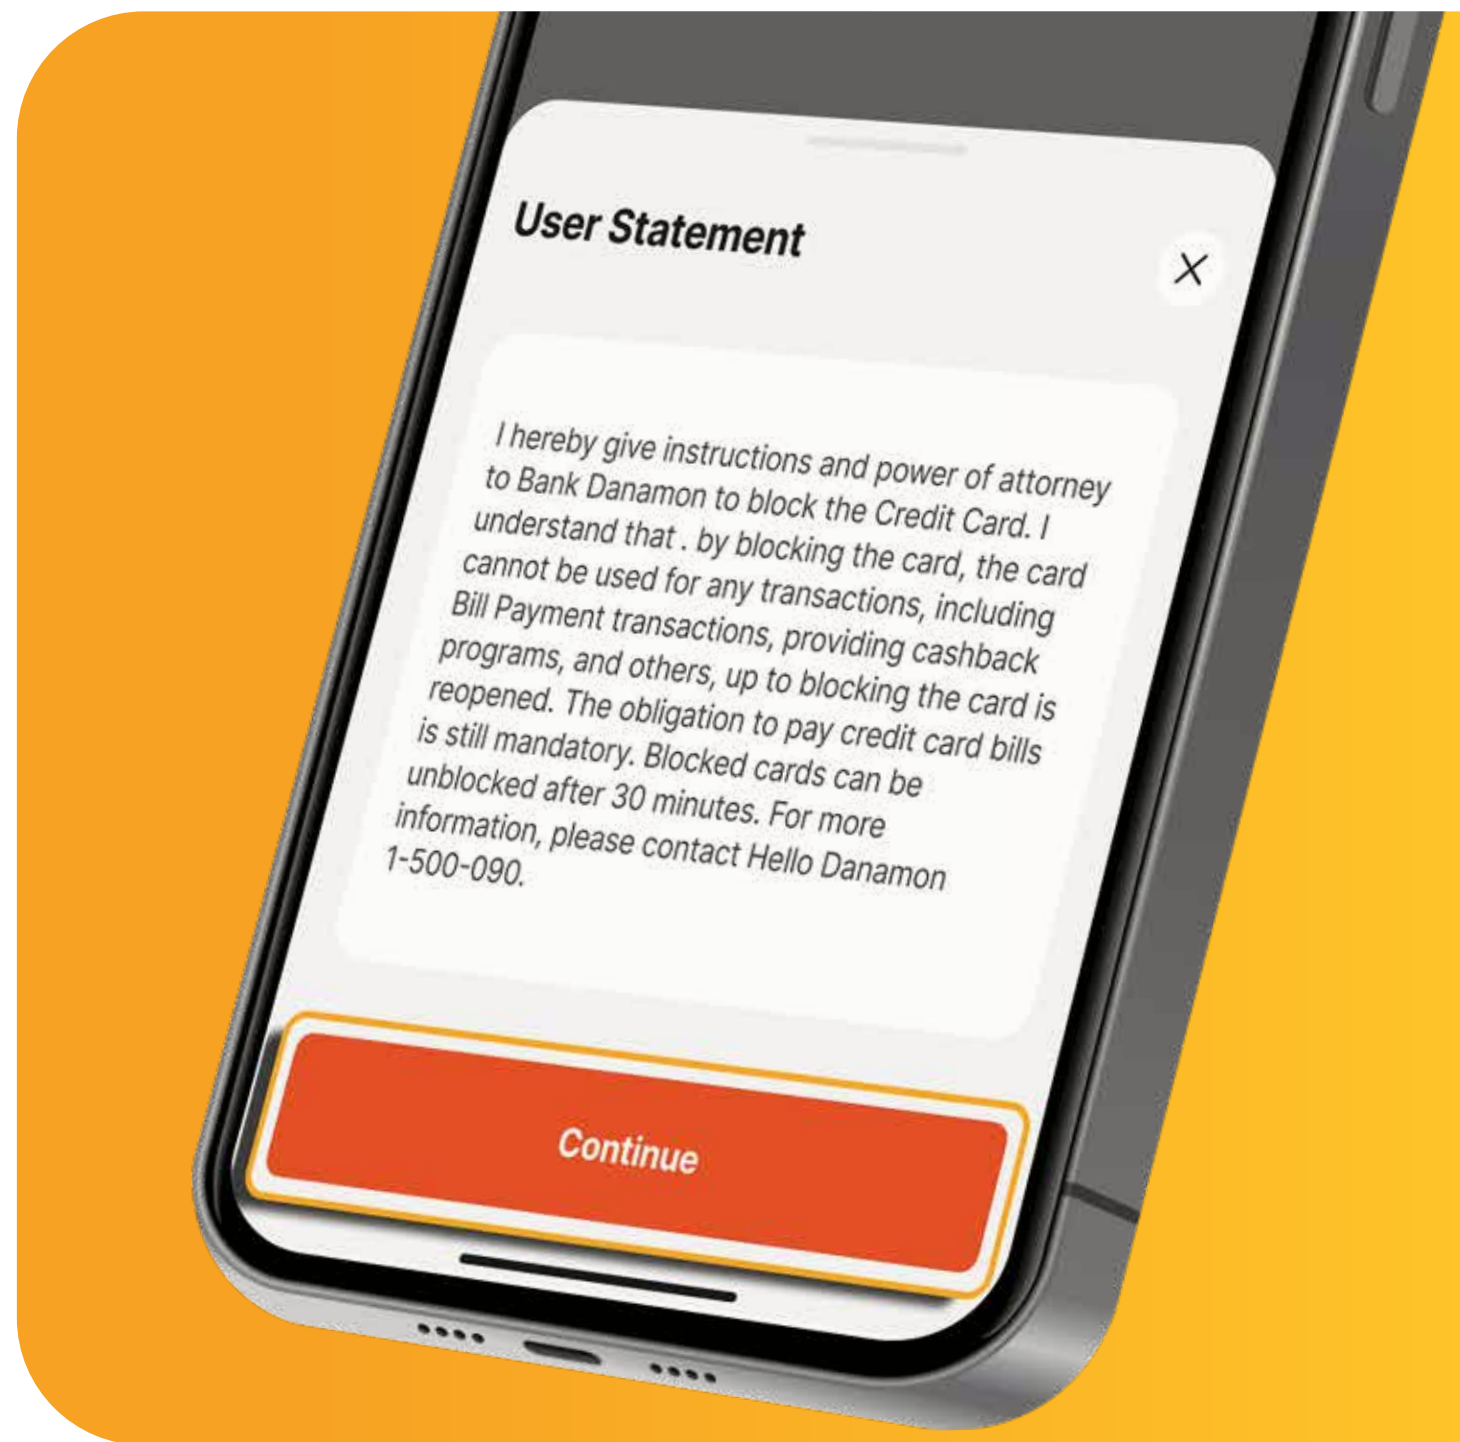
User Statement

X

I hereby give instructions and power of attorney to Bank Danamon to block the Credit Card. I understand that . by blocking the card, the card cannot be used for any transactions, including Bill Payment transactions, providing cashback programs, and others, up to blocking the card is reopened. The obligation to pay credit card bills is still mandatory. Blocked cards can be unblocked after 30 minutes. For more information, please contact Hello Danamon 1-500-090.

Continue